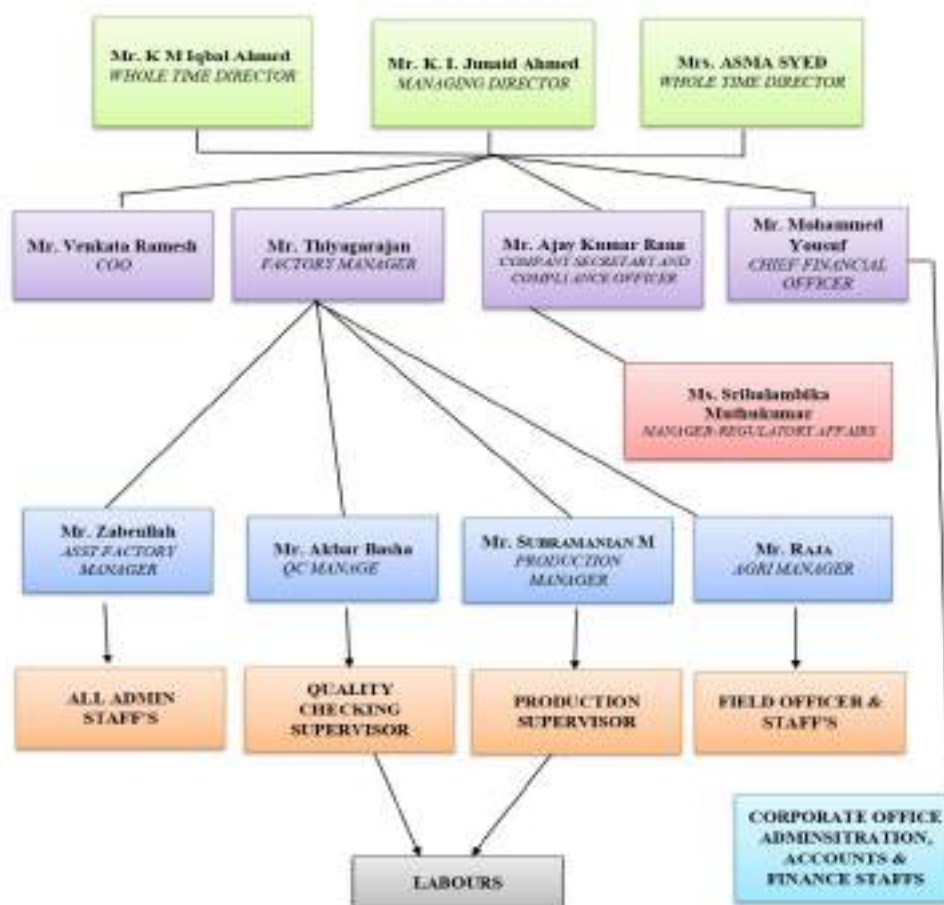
Mr. K M Iqbal Ahmed
WHOLE TIME DIRECTOR

Mr. K. I. Junaid Ahmed
MANAGING DIRECTOR

Mrs. ASMA SYED
WHOLE TIME DIRECTOR

Mr. Venkata Ramesh
COO

Mr. Thiyagarajan
FACTORY MANAGER

Mr. Ajay Kumar Rana
COMPANY SECRETARY AND COMPLIANCE OFFICER

Mr. Mohammed Yousuf
CHIEF FINANCIAL OFFICER

Ms. Sribalambika Muthukumar
MANAGER-REGULATORY AFFAIRS

Mr. Zabeullah
ASST FACTORY MANAGER

Mr. Akbar Basha
QC MANAGE

Mr. SUBRAMANIAN M
PRODUCTION MANAGER

Mr. RAJA
AGRI MANAGER

ALL ADMIN STAFF'S

QUALITY CHECKING SUPERVISOR

PRODUCTION SUPERVISOR

FIELD OFFICER & STAFF'S

CORPORATE OFFICE ADMINSITRATION, ACCOUNTS & FINANCE STAFFS

LABOURS